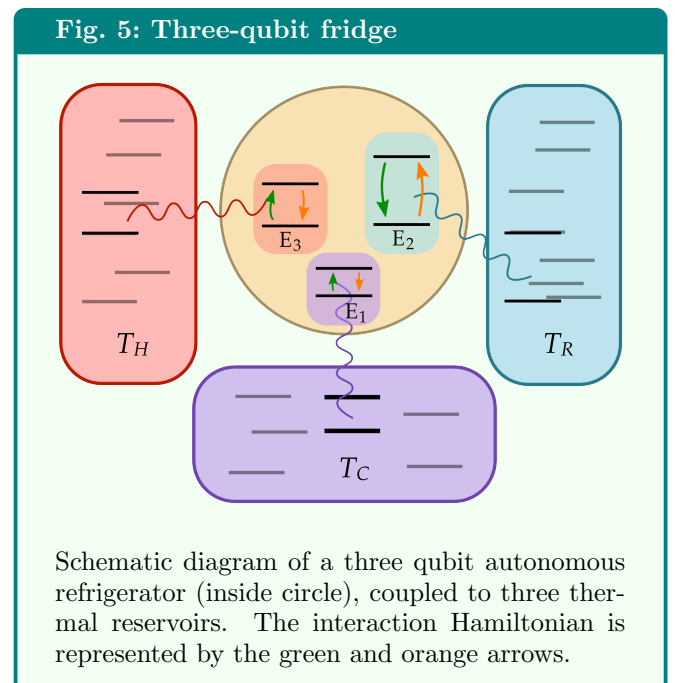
Fig. 5: Three-qubit fridge

$T_H$

$E_3$

$E_2$

$E_1$

$T_R$

$T_C$

Schematic diagram of a three qubit autonomous refrigerator (inside circle), coupled to three thermal reservoirs. The interaction Hamiltonian is represented by the green and orange arrows.